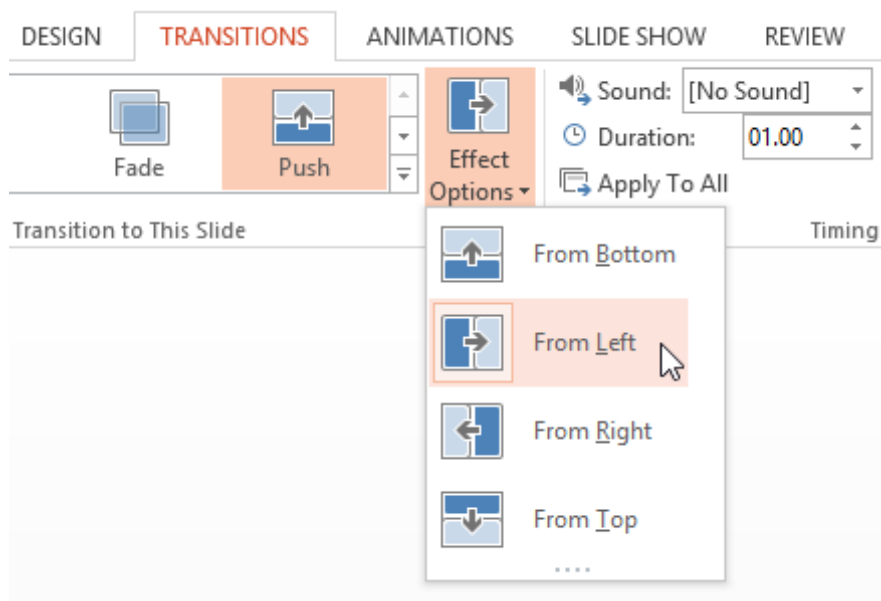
DESIGN TRANSITIONS ANIMATIONS SLIDE SHOW REVIEW

Fade

Push

Effect Options

Sound: [No Sound]

Duration: 01.00

Apply To All

Transition to This Slide

Timing

From Bottom

From Left

From Right

From Top